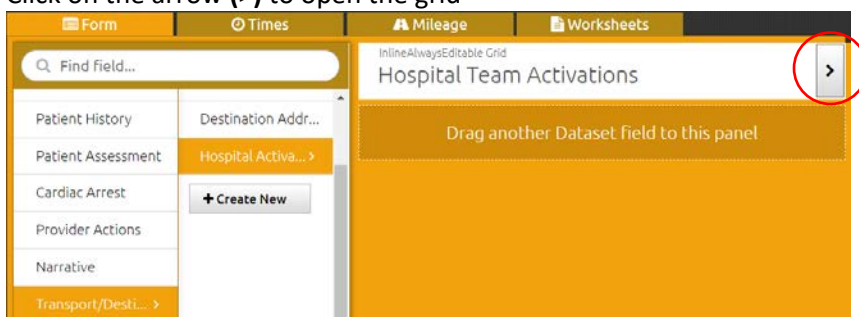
Click on the arrow (>) to open the grid

Form
Times
Mileage
Worksheets

Find field...

Patient History
Patient Assessment
Cardiac Arrest
Provider Actions
Narrative
Transport/Desti... >

Destination Addr...
Hospital Activa... >
+ Create New

InlineAlwaysEditable Grid
Hospital Team Activations
>

Drag another Dataset field to this panel